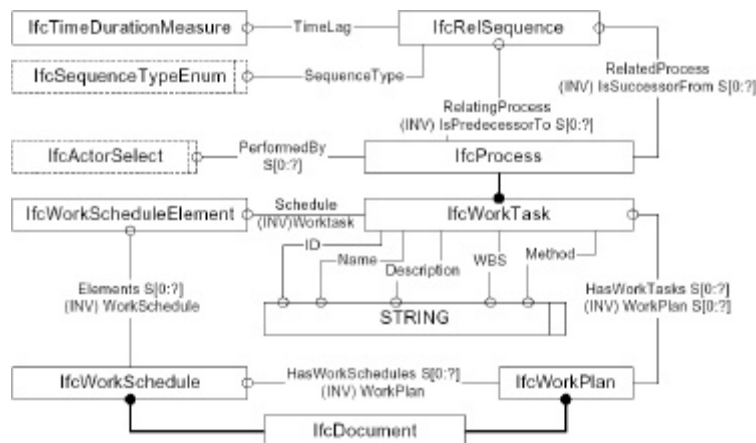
IfcTimeDurationMeasure

TimeLag

IfcRelSequence

IfcSequenceTypeEnum

SequenceType

RelatedProcess
(INV) IsSuccessorFrom S[0:?]

RelatingProcess
(INV) IsPredecessorTo S[0:?]

IfcActorSelect

PerformedBy
S[0:?]

IfcProcess

IfcWorkScheduleElement

Schedule
(INV)Worktask

IfcWorkTask

ID

Name

Description

WBS

Method

Elements S[0:?]
(INV) WorkSchedule

STRING

HasWorkTasks S[0:?]
(INV) WorkPlan S[0:?]

IfcWorkSchedule

HasWorkSchedules S[0:?]
(INV) WorkPlan

IfcWorkPlan

IfcDocument